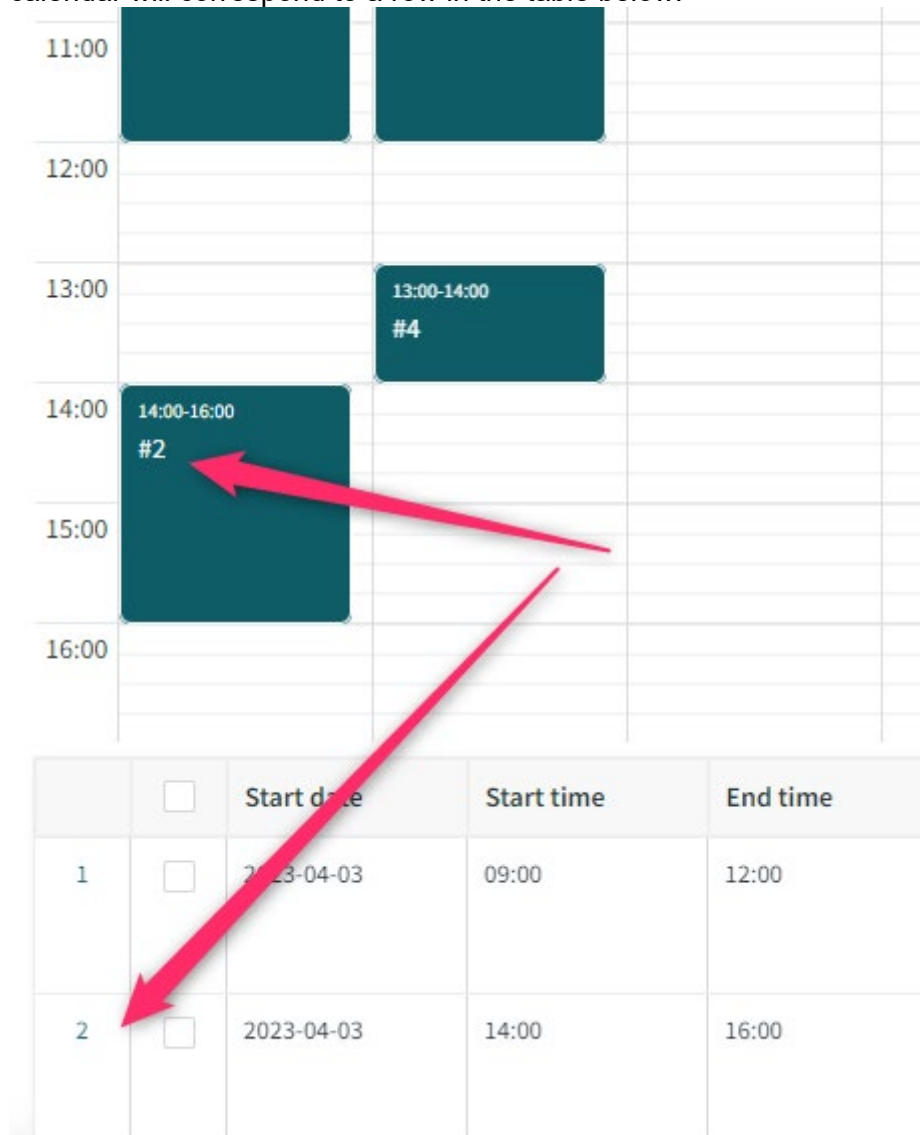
calendar will correspond to a row in the table below.

11:00
12:00
13:00
14:00
15:00
16:00

13:00-14:00
#4

14:00-16:00
#2

| | | Start date | Start time | End time |
|---|---|---|---|---|
| 1 | | 2023-04-03 | 09:00 | 12:00 |
| 2 | | 2023-04-03 | 14:00 | 16:00 |